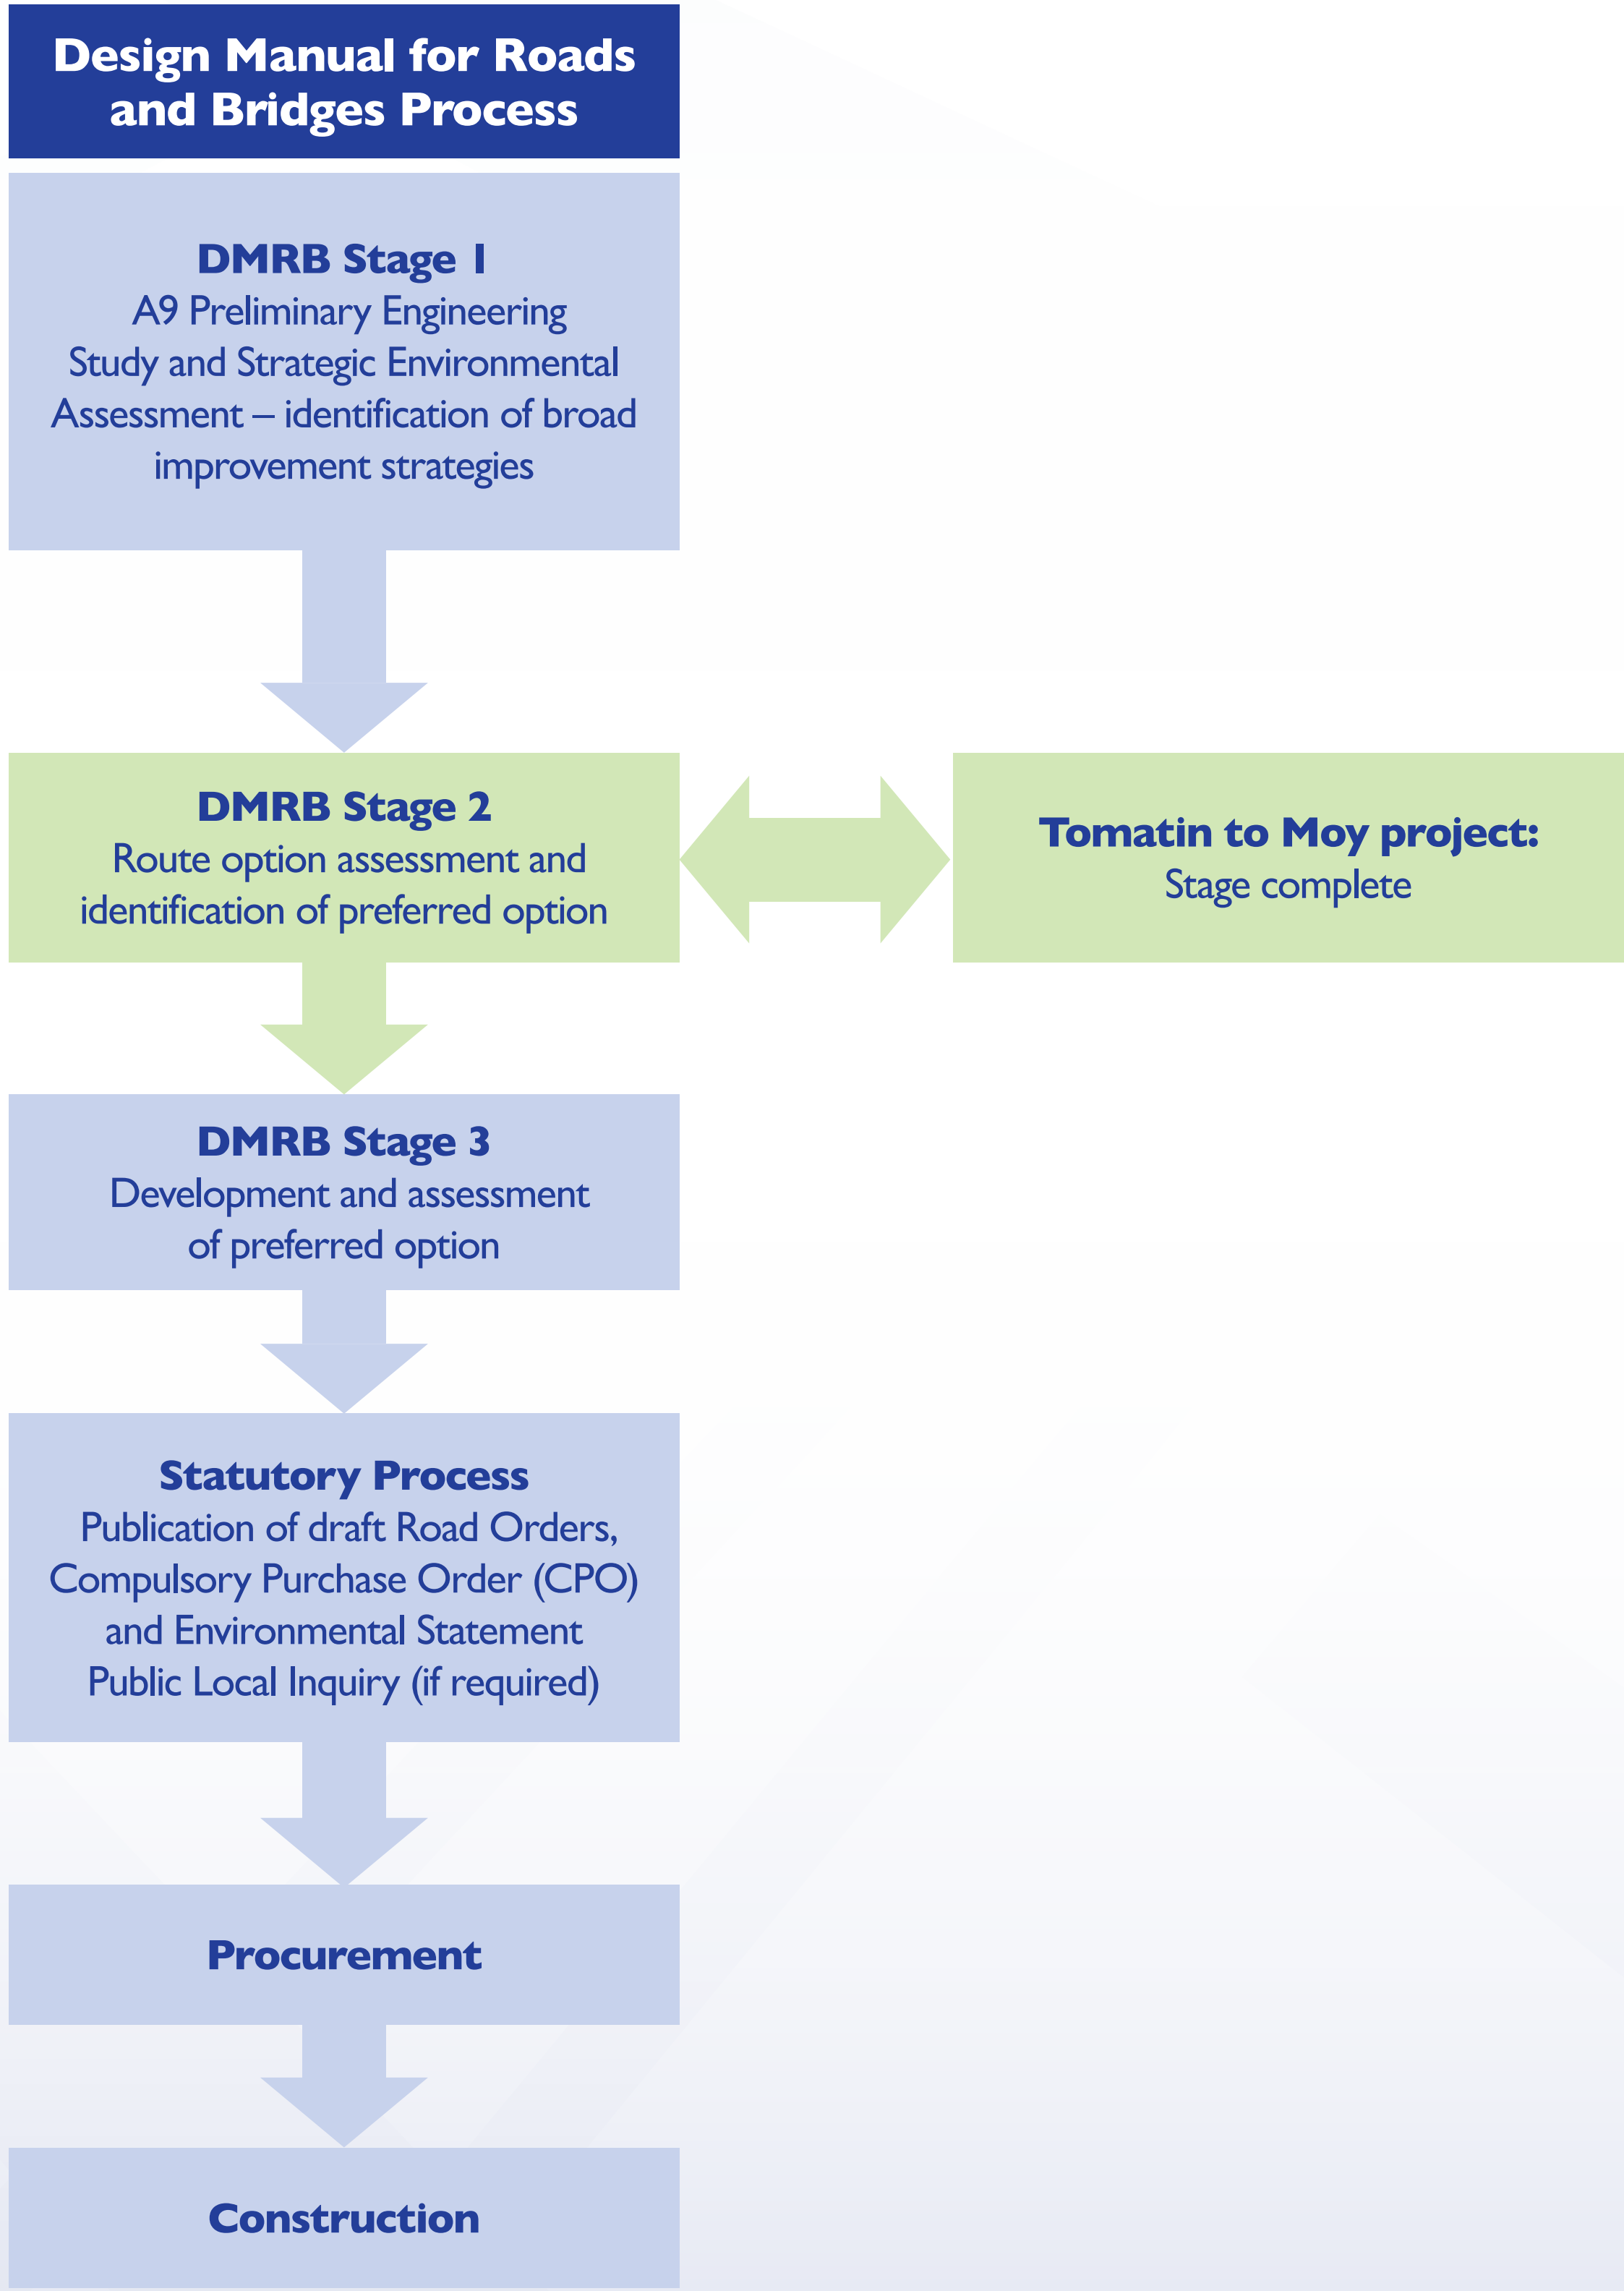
Design Manual for Roads and Bridges Process

DMRB Stage 1
A9 Preliminary Engineering Study and Strategic Environmental Assessment – identification of broad improvement strategies

DMRB Stage 2
Route option assessment and identification of preferred option

Tomatin to Moy project:
Stage complete

DMRB Stage 3
Development and assessment of preferred option

Statutory Process
Publication of draft Road Orders, Compulsory Purchase Order (CPO) and Environmental Statement
Public Local Inquiry (if required)

Procurement

Construction